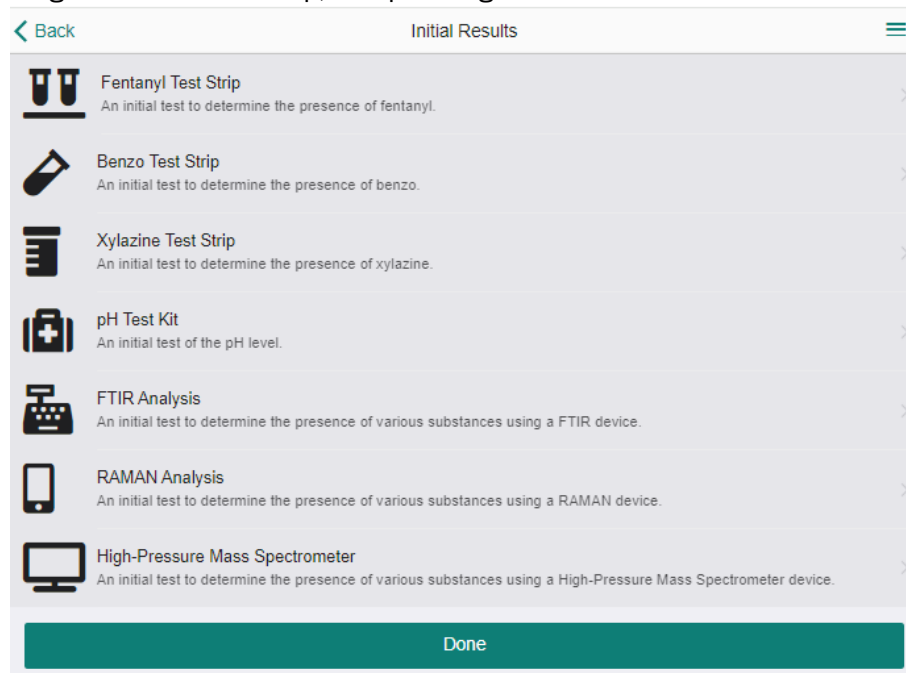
Back

Initial Results

Fentanyl Test Strip
An initial test to determine the presence of fentanyl.

Benzo Test Strip
An initial test to determine the presence of benzo.

Xylazine Test Strip
An initial test to determine the presence of xylazine.

pH Test Kit
An initial test of the pH level.

FTIR Analysis
An initial test to determine the presence of various substances using a FTIR device.

RAMAN Analysis
An initial test to determine the presence of various substances using a RAMAN device.

High-Pressure Mass Spectrometer
An initial test to determine the presence of various substances using a High-Pressure Mass Spectrometer device.

Done